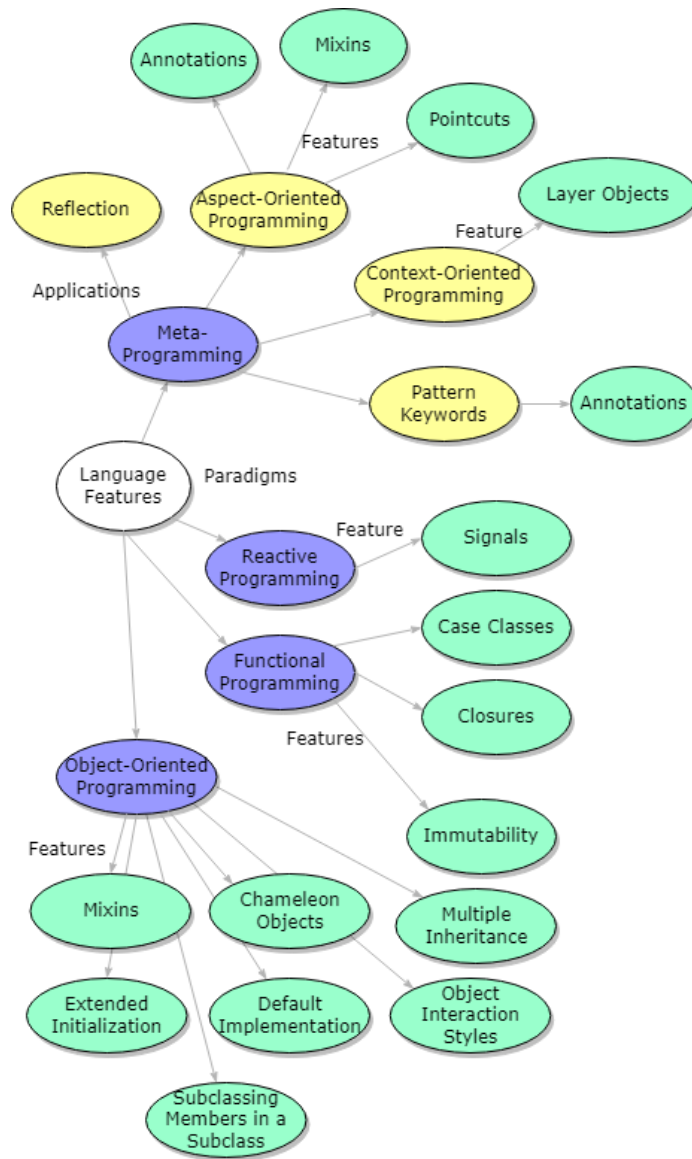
Annotations

Mixins

Features

Pointcuts

Reflection

Aspect-Oriented Programming

Layer Objects

Feature

Context-Oriented Programming

Applications

Meta-Programming

Pattern Keywords

Annotations

Language Features

Paradigms

Feature

Reactive Programming

Signals

Case Classes

Functional Programming

Closures

Features

Object-Oriented Programming

Immutability

Features

Mixins

Chameleon Objects

Multiple Inheritance

Extended Initialization

Default Implementation

Object Interaction Styles

Subclassing Members in a Subclass